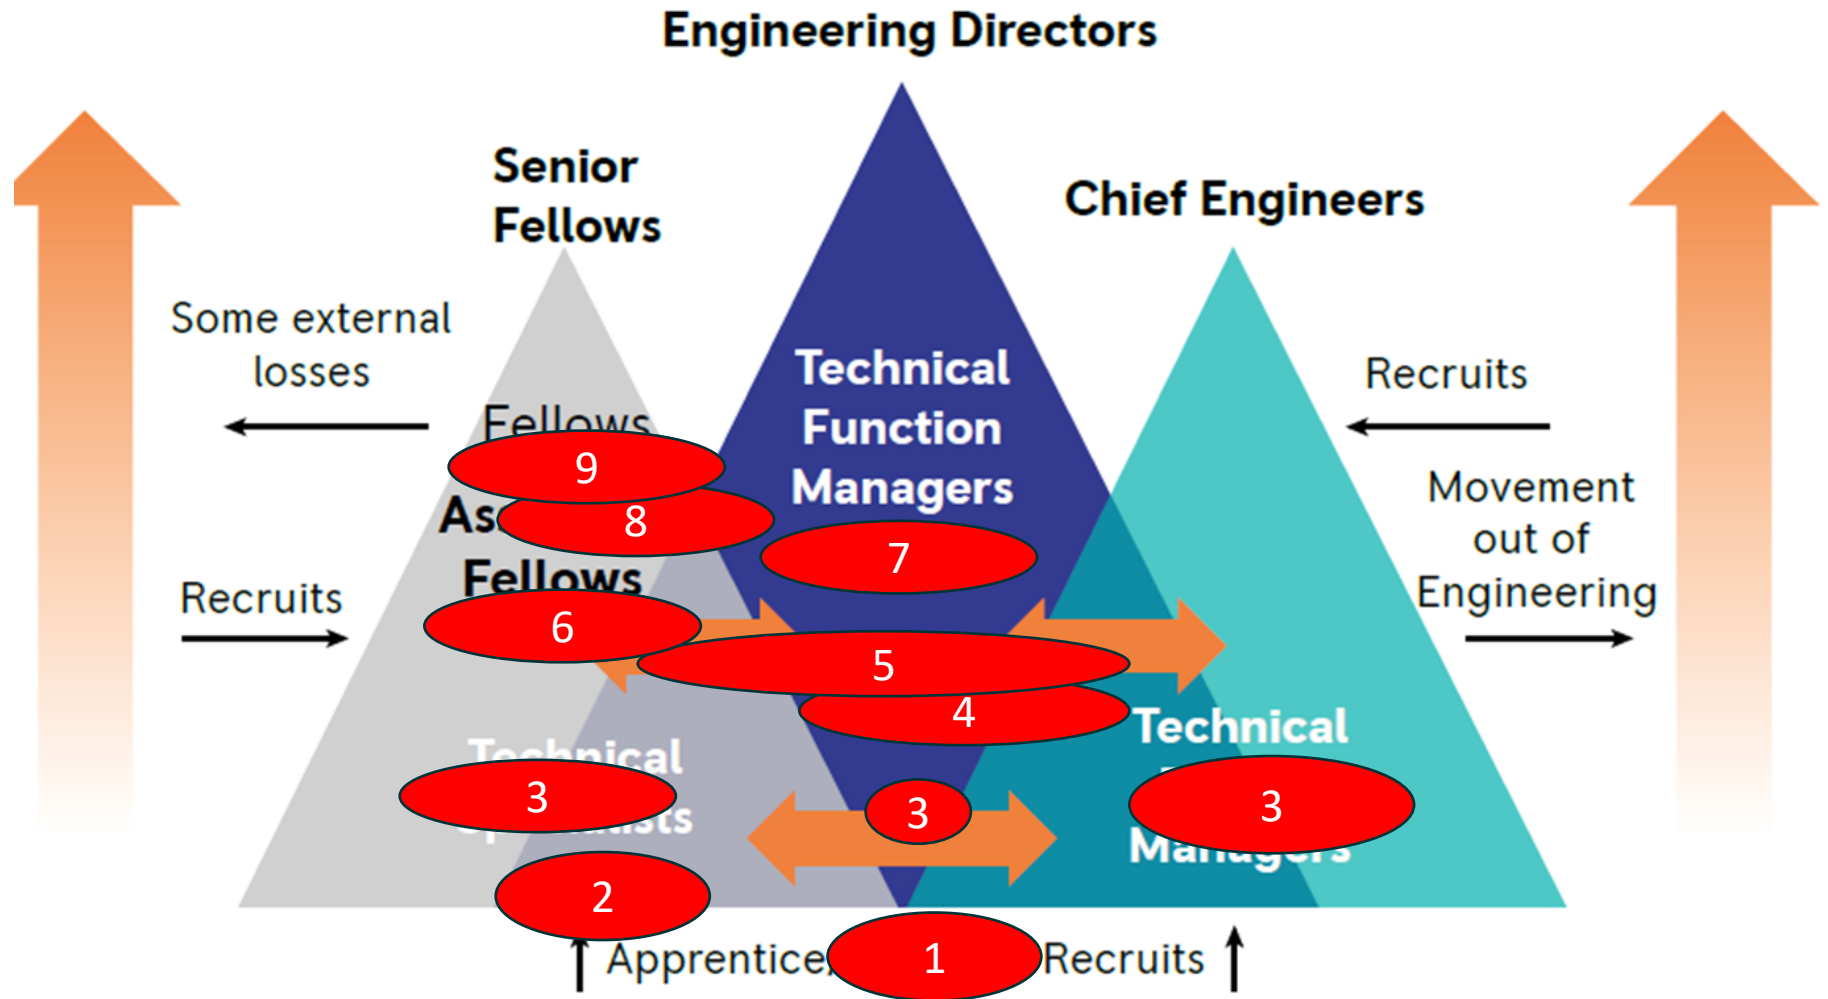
Engineering Directors

Senior Fellows

Chief Engineers

Some external losses

Technical Function Managers

Recruits

Fellows

9

As

8

7

Movement out of Engineering

Fellows

Recruits

6

5

4

Technical

Technical

3

3

3

Managers

2

Apprentice

1

Recruits